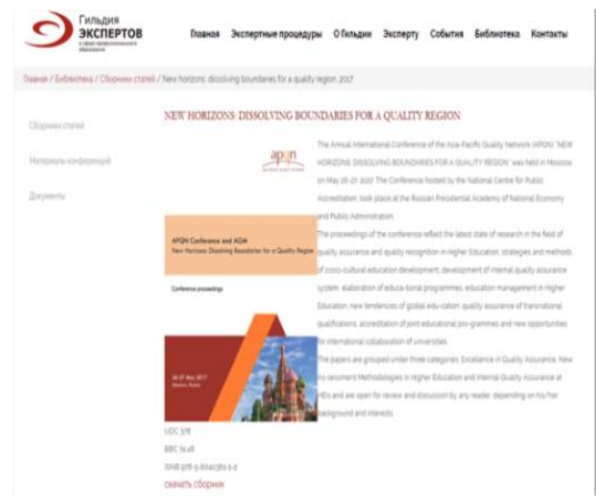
Гильдия ЭКСПЕРТОВ в сфере профессионального образования

Главная Экспертные процедуры О Гильдии Эксперту События Библиотека Контакты

Главная / Библиотека / Сборники статей / New horizons: dissolving boundaries for a quality region. 2017

Сборники статей

Материалы конференций

Документы

NEW HORIZONS: DISSOLVING BOUNDARIES FOR A QUALITY REGION

apqn

The Annual International Conference of the Asia-Pacific Quality Network (APQN) "NEW HORIZONS: DISSOLVING BOUNDARIES FOR A QUALITY REGION" was held in Moscow on May 26-27, 2017. The Conference hosted by the National Centre for Public Accreditation, took place at the Russian Presidential Academy of National Economy and Public Administration.

The proceedings of the conference reflect the latest state of research in the field of quality assurance and quality recognition in Higher Education; strategies and methods of cross-cultural education development; development of internal quality assurance system; elaboration of educa-tional programmes; education management in Higher Education; new tendencies of global edu-cation; quality assurance of transnational qualifications; accreditation of joint educational pro-grammes and new opportunities for international collaboration of universities.

The papers are grouped under three categories: Excellence in Quality Assurance; New Assessment Methodologies in Higher Education and Internal Quality Assurance at HEIs and are open for review and discussion by any reader, depending on his/her background and interests.

APQN Conference and AGM
New Horizons: Dissolving Boundaries for a Quality Region

Conference proceedings

26-27 May 2017
Moscow, Russia

UDC 378
BBC 74.48
ISNB 978-5-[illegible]
скачать сборник